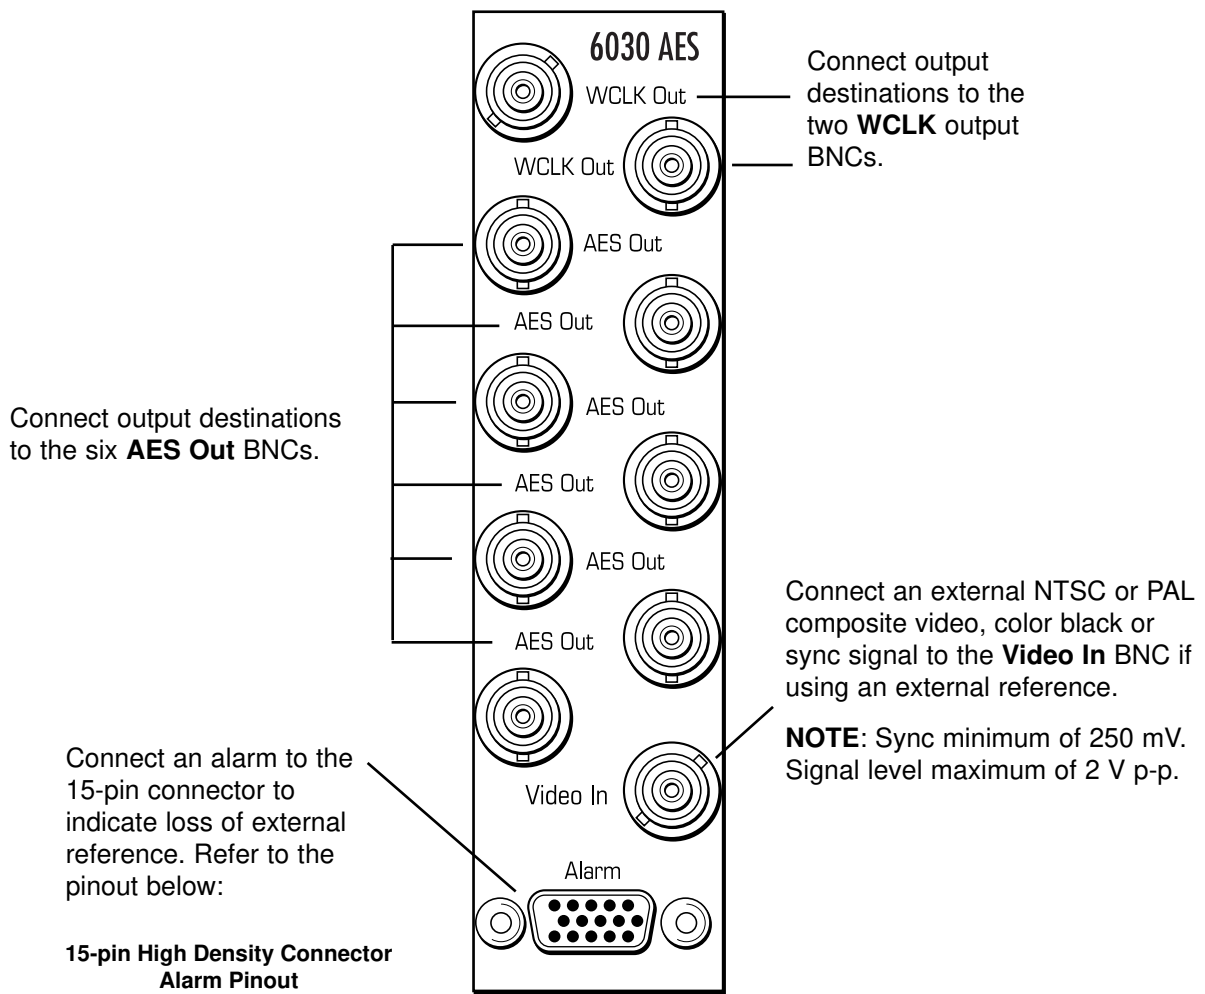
6030 AES

WCLK Out

WCLK Out

Connect output destinations to the two **WCLK** output BNCs.

AES Out

AES Out

AES Out

AES Out

AES Out

AES Out

Connect output destinations to the six **AES Out** BNCs.

Connect an external NTSC or PAL composite video, color black or sync signal to the **Video In** BNC if using an external reference.

**NOTE**: Sync minimum of 250 mV. Signal level maximum of 2 V p-p.

Video In

Connect an alarm to the 15-pin connector to indicate loss of external reference. Refer to the pinout below:

Alarm

**15-pin High Density Connector Alarm Pinout**